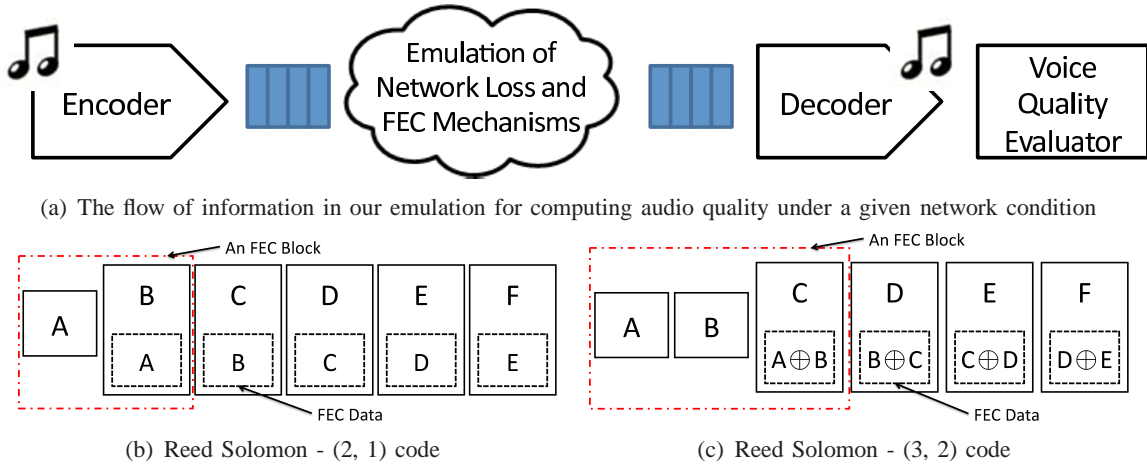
Encoder

Emulation of Network Loss and FEC Mechanisms

Decoder

Voice Quality Evaluator

(a) The flow of information in our emulation for computing audio quality under a given network condition

An FEC Block

A

B

A

C

B

D

C

E

D

F

E

FEC Data

(b) Reed Solomon - (2, 1) code

An FEC Block

A

B

C

$A \oplus B$

D

$B \oplus C$

E

$C \oplus D$

F

$D \oplus E$

FEC Data

(c) Reed Solomon - (3, 2) code